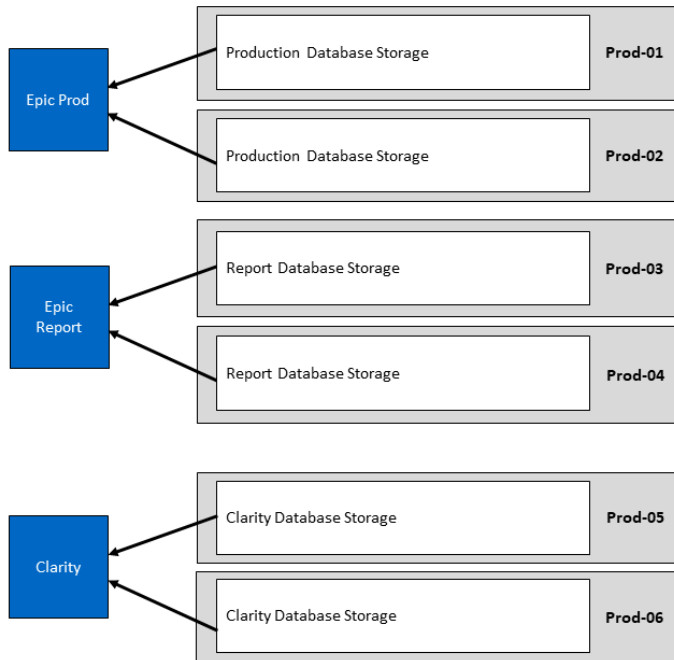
Epic Prod

Production Database Storage

Prod-01

Production Database Storage

Prod-02

Epic Report

Report Database Storage

Prod-03

Report Database Storage

Prod-04

Clarity

Clarity Database Storage

Prod-05

Clarity Database Storage

Prod-06